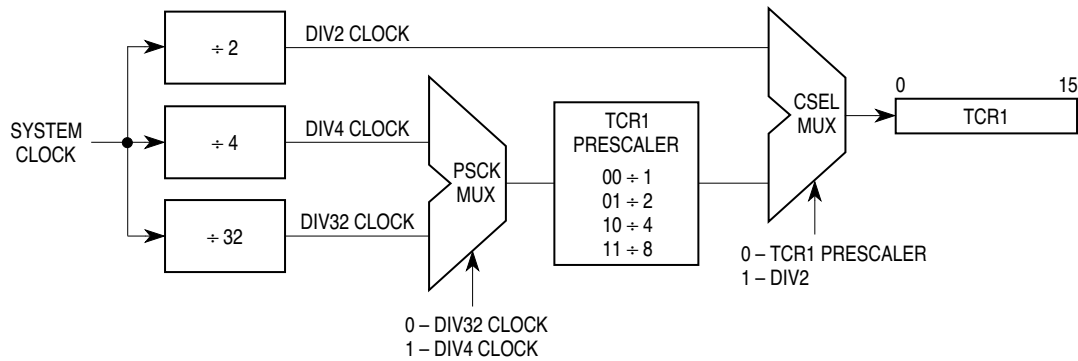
÷ 2

DIV2 CLOCK

SYSTEM CLOCK

÷ 4

DIV4 CLOCK

÷ 32

DIV32 CLOCK

PSCK MUX

0 – DIV32 CLOCK
1 – DIV4 CLOCK

TCR1 PRESCALER
00 ÷ 1
01 ÷ 2
10 ÷ 4
11 ÷ 8

CSEL MUX

0 – TCR1 PRESCALER
1 – DIV2

0

15

TCR1